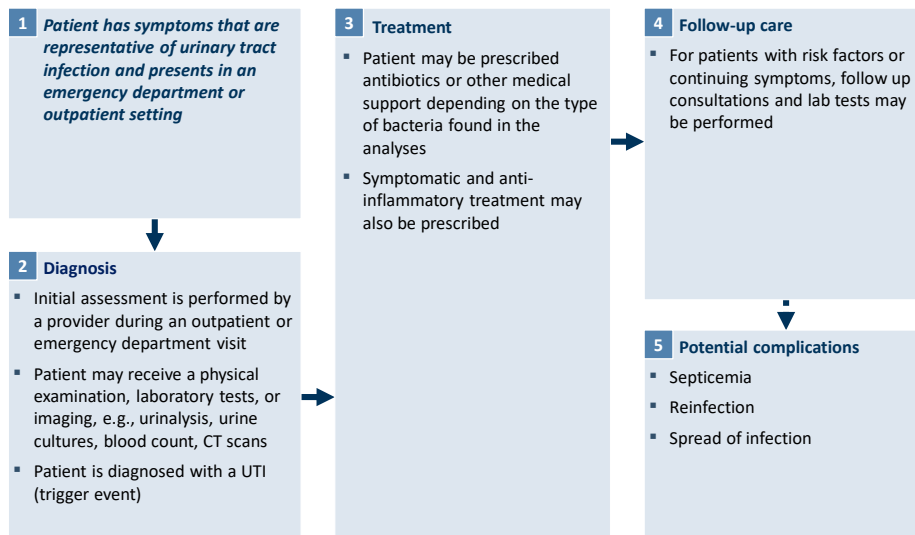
1 Patient has symptoms that are representative of urinary tract infection and presents in an emergency department or outpatient setting

2 Diagnosis

- Initial assessment is performed by a provider during an outpatient or emergency department visit
- Patient may receive a physical examination, laboratory tests, or imaging, e.g., urinalysis, urine cultures, blood count, CT scans
- Patient is diagnosed with a UTI (trigger event)

3 Treatment

- Patient may be prescribed antibiotics or other medical support depending on the type of bacteria found in the analyses
- Symptomatic and anti-inflammatory treatment may also be prescribed

4 Follow-up care

- For patients with risk factors or continuing symptoms, follow up consultations and lab tests may be performed

5 Potential complications

- Septicemia
- Reinfection
- Spread of infection